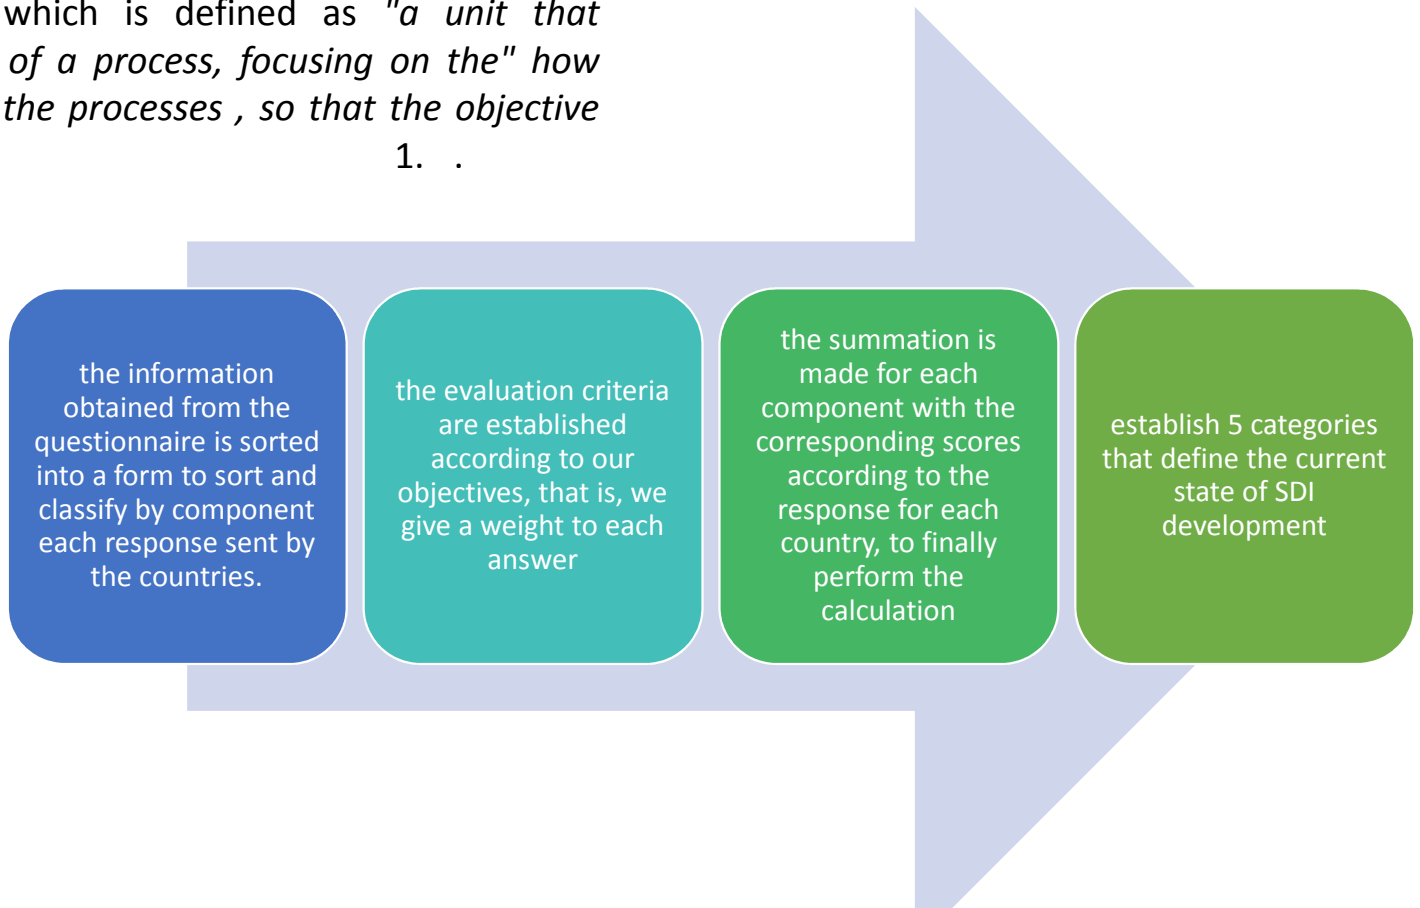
which is defined as "a unit that of a process, focusing on the" how the processes , so that the objective

1. .

the information obtained from the questionnaire is sorted into a form to sort and classify by component each response sent by the countries.

the evaluation criteria are established according to our objectives, that is, we give a weight to each answer

the summation is made for each component with the corresponding scores according to the response for each country, to finally perform the calculation

establish 5 categories that define the current state of SDI development